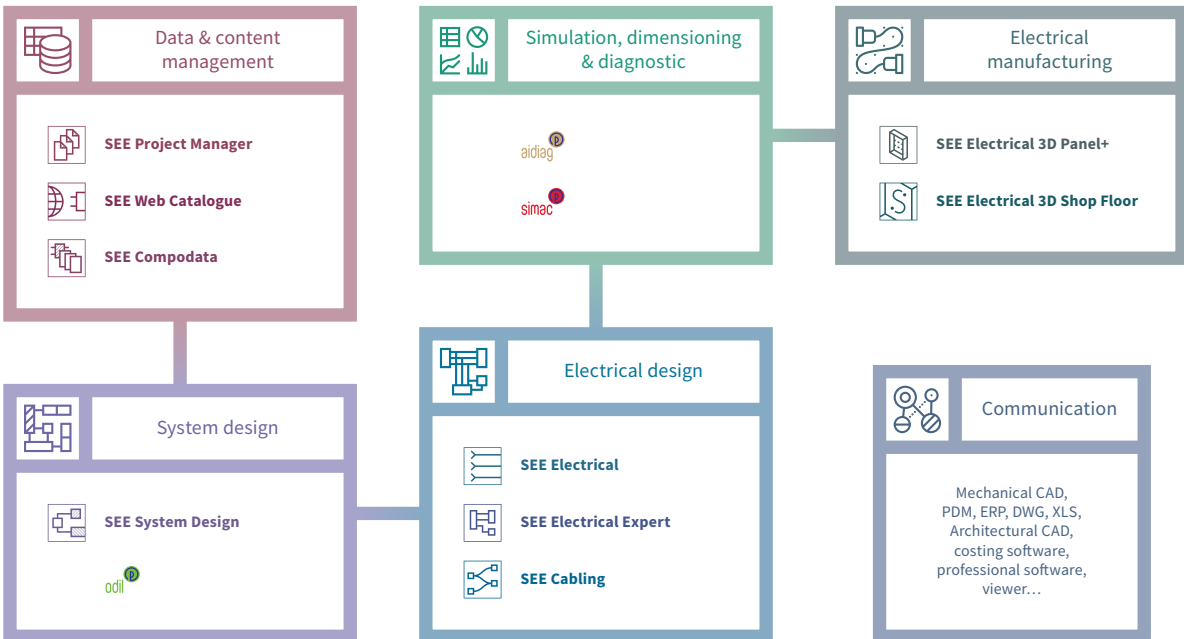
Data & content management

SEE Project Manager

SEE Web Catalogue

SEE Compodata

Simulation, dimensioning & diagnostic

aidiag

simac

Electrical manufacturing

SEE Electrical 3D Panel+

SEE Electrical 3D Shop Floor

System design

SEE System Design

odil

Electrical design

SEE Electrical

SEE Electrical Expert

SEE Cabling

Communication

Mechanical CAD, PDM, ERP, DWG, XLS, Architectural CAD, costing software, professional software, viewer…